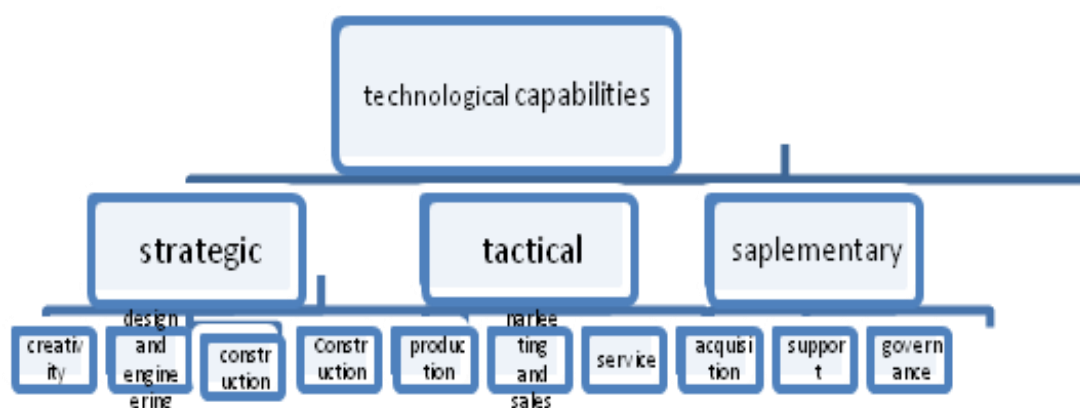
technological capabilities

strategic

tactical

saplementary

creativity

design and engineering

construction

Construction

production

marketing and sales

service

acquisition

support

governance